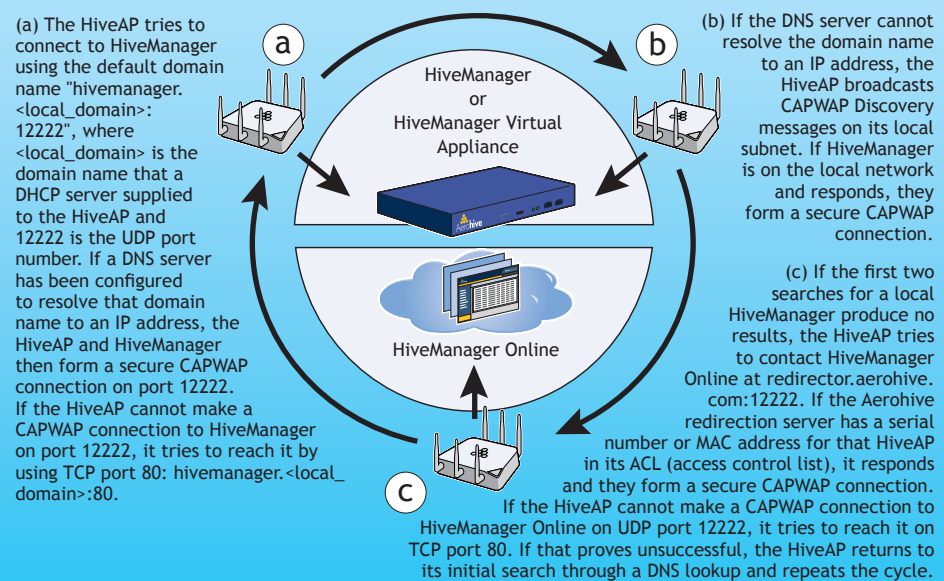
(a) The HiveAP tries to connect to HiveManager using the default domain name "hivemanager.<local_domain>: 12222", where <local_domain> is the domain name that a DHCP server supplied to the HiveAP and 12222 is the UDP port number. If a DNS server has been configured to resolve that domain name to an IP address, the HiveAP and HiveManager then form a secure CAPWAP connection on port 12222. If the HiveAP cannot make a CAPWAP connection to HiveManager on port 12222, it tries to reach it by using TCP port 80: hivemanager.<local_domain>:80.

a

b

(b) If the DNS server cannot resolve the domain name to an IP address, the HiveAP broadcasts CAPWAP Discovery messages on its local subnet. If HiveManager is on the local network and responds, they form a secure CAPWAP connection.

HiveManager or HiveManager Virtual Appliance

Aerohive

HiveManager Online

(c) If the first two searches for a local HiveManager produce no results, the HiveAP tries to contact HiveManager Online at redirector.aerohive.com:12222. If the Aerohive redirection server has a serial number or MAC address for that HiveAP in its ACL (access control list), it responds and they form a secure CAPWAP connection. If the HiveAP cannot make a CAPWAP connection to HiveManager Online on UDP port 12222, it tries to reach it on TCP port 80. If that proves unsuccessful, the HiveAP returns to its initial search through a DNS lookup and repeats the cycle.

c